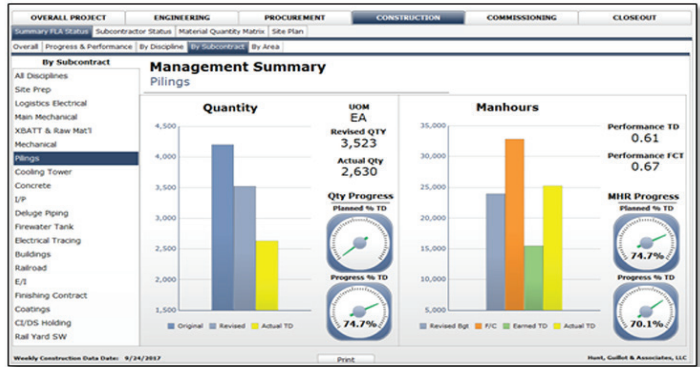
OVERALL PROJECT | ENGINEERING | PROCUREMENT | CONSTRUCTION | COMMISSIONING | CLOSEOUT

Summary PLA Status | Subcontractor Status | Material Quantity Matrix | Site Plan

Overall | Progress & Performance | By Discipline | By Subcontract | By Area

By Subcontract
All Disciplines
Site Prep
Logistics Electrical
Main Mechanical
XBATT & Raw Mat'l
Mechanical
Pilings
Cooling Tower
Concrete
I/P
Deluge Piping
Firewater Tank
Electrical Tracing
Buildings
Railroad
E/I
Finishing Contract
Coatings
CI/DS Holding
Rail Yard SW

Management Summary
Pilings

Quantity

4,500
4,000
3,500
3,000
2,500
2,000
1,500

Original | Revised | Actual TD

UOM
EA
Revised QTY
3,523
Actual Qty
2,630

Qty Progress
Planned % TD

Progress % TD
74.7%

Manhours

35,000
30,000
25,000
20,000
15,000
10,000
5,000

Revised Bgt | F/C | Earned TD | Actual TD

Performance TD
0.61
Performance FCT
0.67

MHR Progress
Planned % TD
74.7%
Progress % TD
70.1%

Weekly Construction Data Date: 9/24/2017
Print
Hunt, Guillot & Associates, LLC